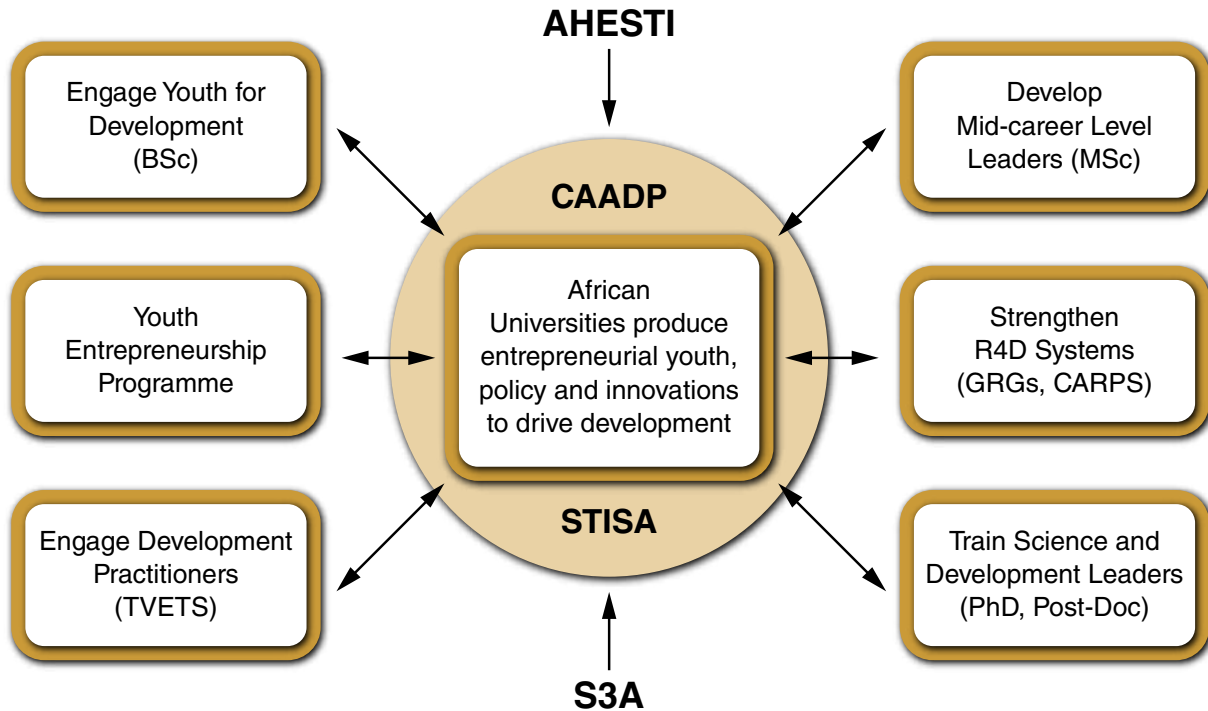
AHESTI

Engage Youth for Development (BSc)

Develop Mid-career Level Leaders (MSc)

CAADP

Youth Entrepreneurship Programme

African Universities produce entrepreneurial youth, policy and innovations to drive development

Strengthen R4D Systems (GRGs, CARPS)

STISA

Engage Development Practitioners (TVETS)

Train Science and Development Leaders (PhD, Post-Doc)

S3A